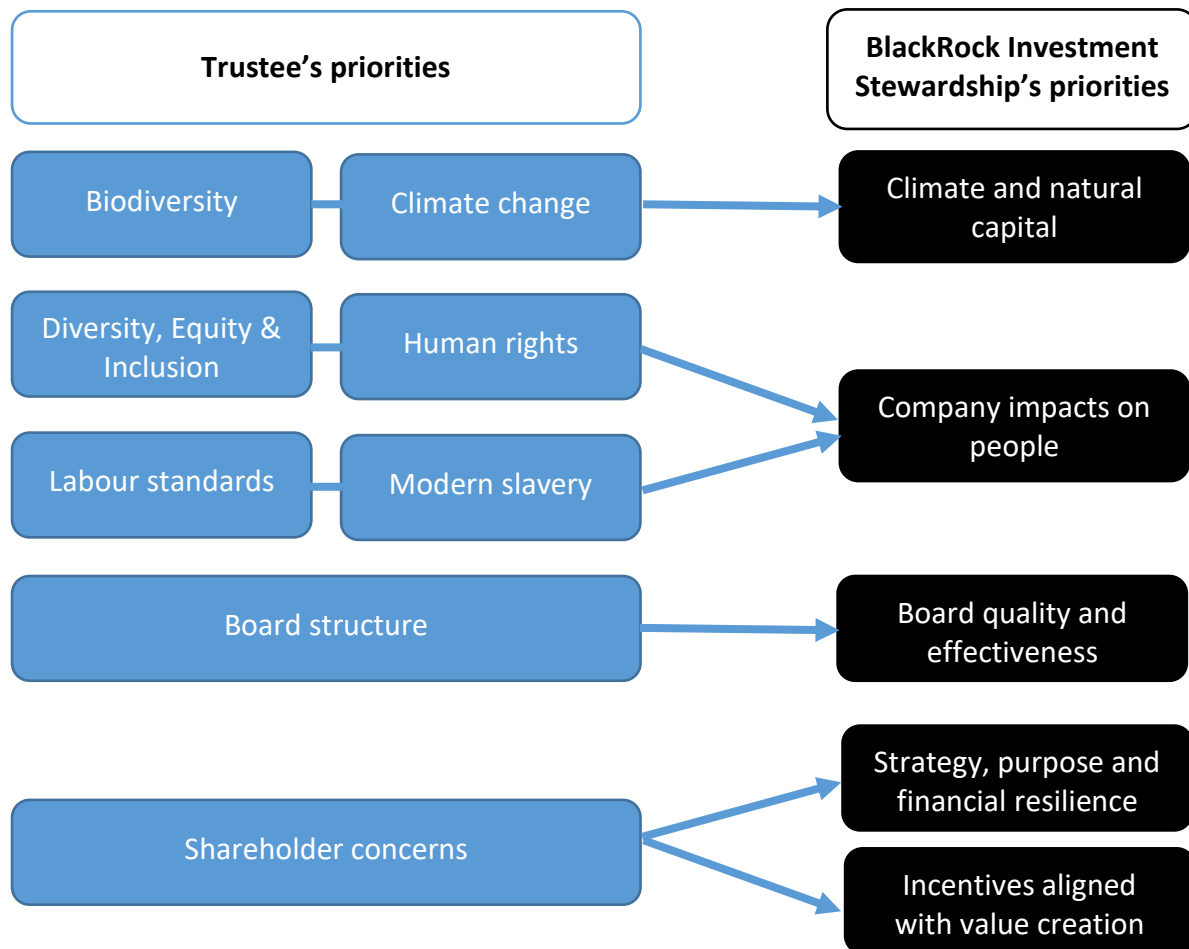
Trustee’s priorities

BlackRock Investment Stewardship’s priorities

Biodiversity

Climate change

Climate and natural capital

Diversity, Equity & Inclusion

Human rights

Company impacts on people

Labour standards

Modern slavery

Board structure

Board quality and effectiveness

Shareholder concerns

Strategy, purpose and financial resilience

Incentives aligned with value creation